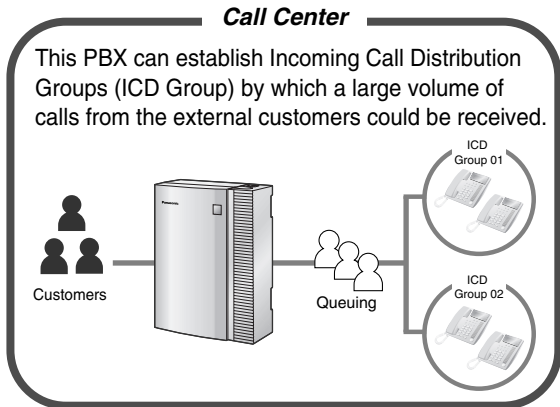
Call Center

This PBX can establish Incoming Call Distribution Groups (ICD Group) by which a large volume of calls from the external customers could be received.

Panasonic

Customers

Queuing

ICD Group 01

ICD Group 02